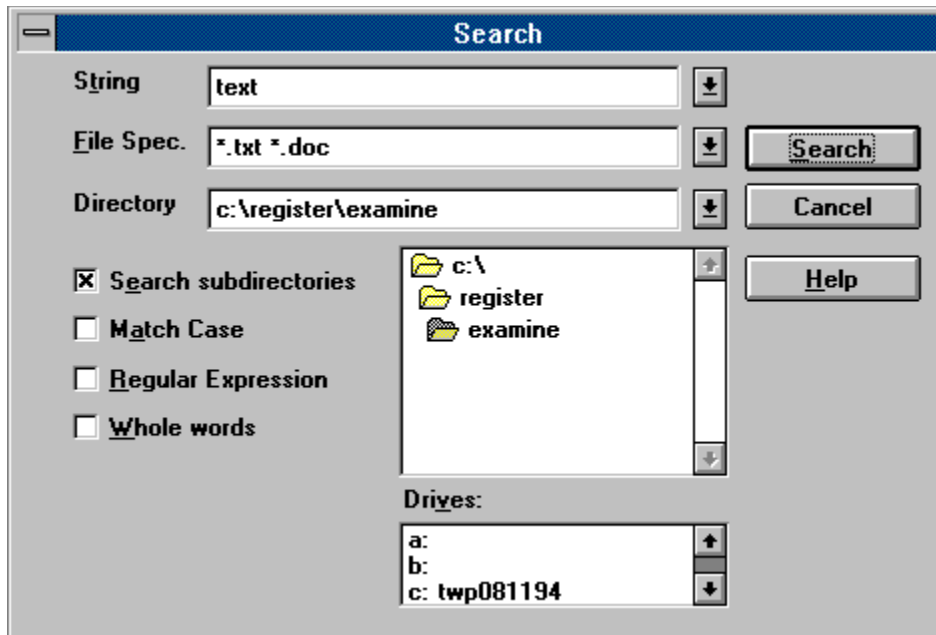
Search

String
text

File Spec.
*.txt *.doc

Directory
c:\register\examine

Search
Cancel
Help

☒ Search subdirectories
☐ Match Case
☐ Regular Expression
☐ Whole words

c:\
register
examine

Drives:
a:
b:
c: twp081194